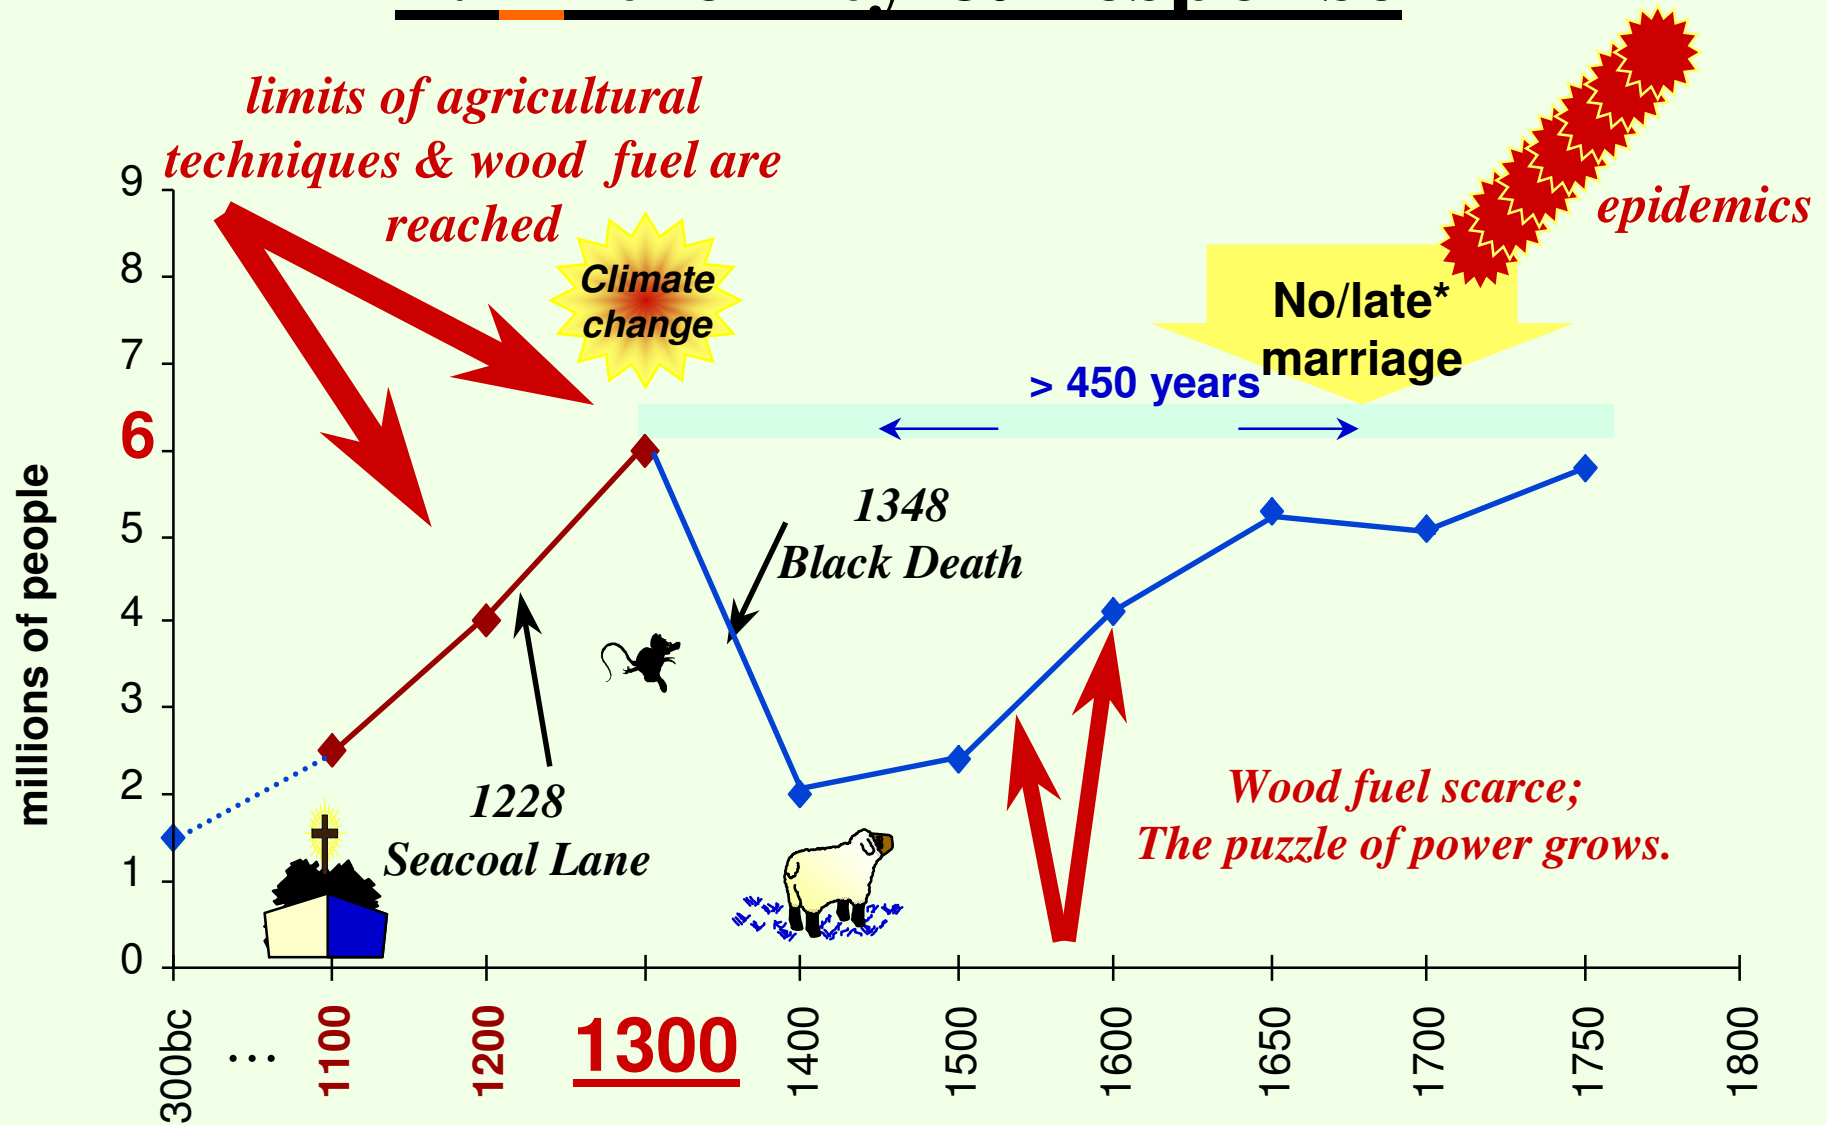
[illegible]

limits of agricultural techniques & wood fuel are reached

Climate change

epidemics

No/late* marriage

> 450 years

1348 Black Death

1228 Seacoal Lane

Wood fuel scarce; The puzzle of power grows.

millions of people

9
8
7
6
5
4
3
2
1
0

300bc … 1100 1200 1300 1400 1500 1600 1650 1700 1750 1800